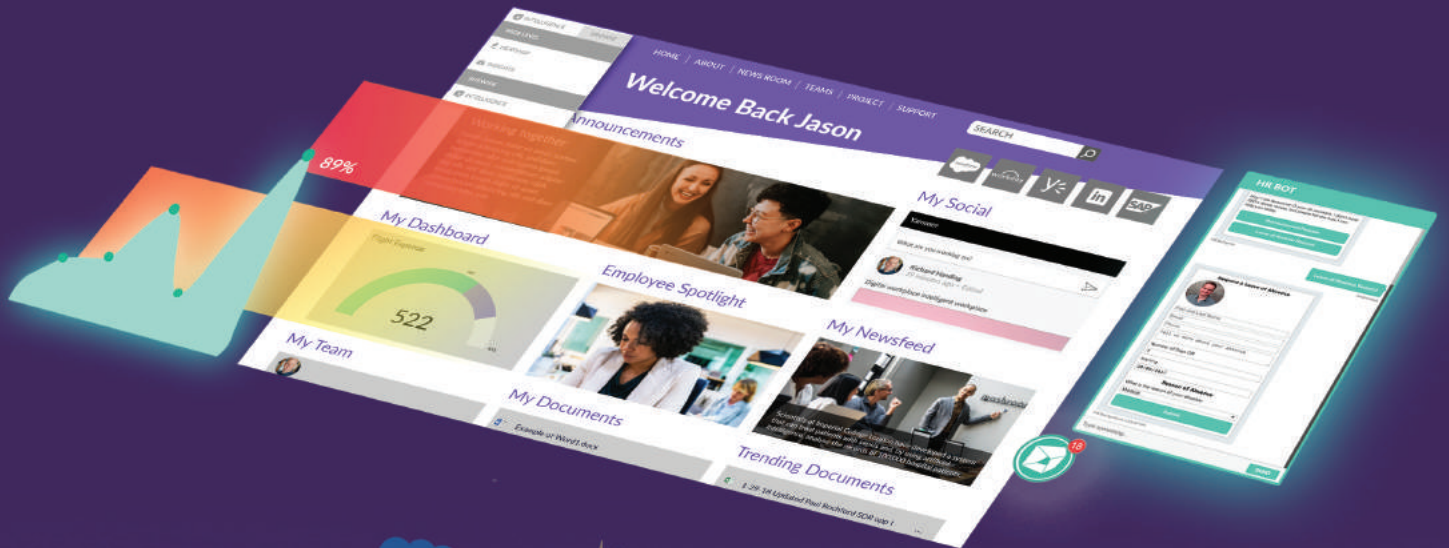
INTELLIGENCE

HOME | ABOUT | NEWS ROOM | TEAMS | PROJECT | SUPPORT

Welcome Back Jason

SEARCH

Announcements

Working Together

89%

My Social

Yammer

What are you working on?

Richard Harding

Digital workplace intelligent widgetize

My Dashboard

Flight Expense

522

Employee Spotlight

My Newsfeed

My Team

My Documents

Example of Word1.docx

Trending Documents

1.29.18 Updated Paul Rochford SDR app l

HR BOT

Request a Leave of Absence

Reason of Absence

Submit

SEND

18